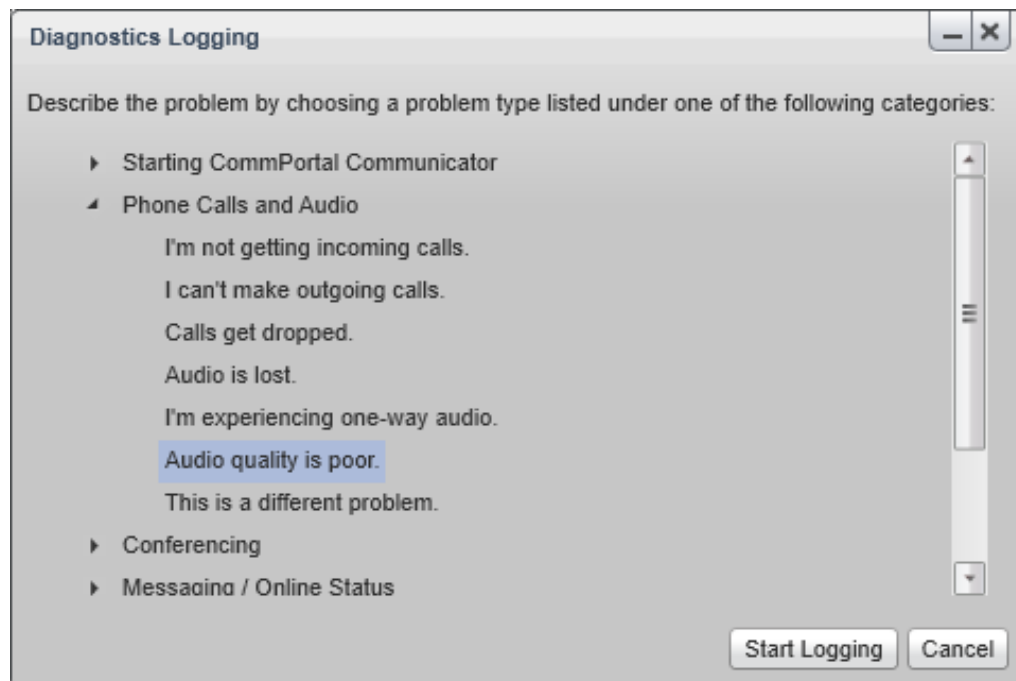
Diagnostics Logging

Describe the problem by choosing a problem type listed under one of the following categories:

Starting CommPortal Communicator

Phone Calls and Audio

I'm not getting incoming calls.

I can't make outgoing calls.

Calls get dropped.

Audio is lost.

I'm experiencing one-way audio.

Audio quality is poor.

This is a different problem.

Conferencing

Messaging / Online Status

Start Logging Cancel